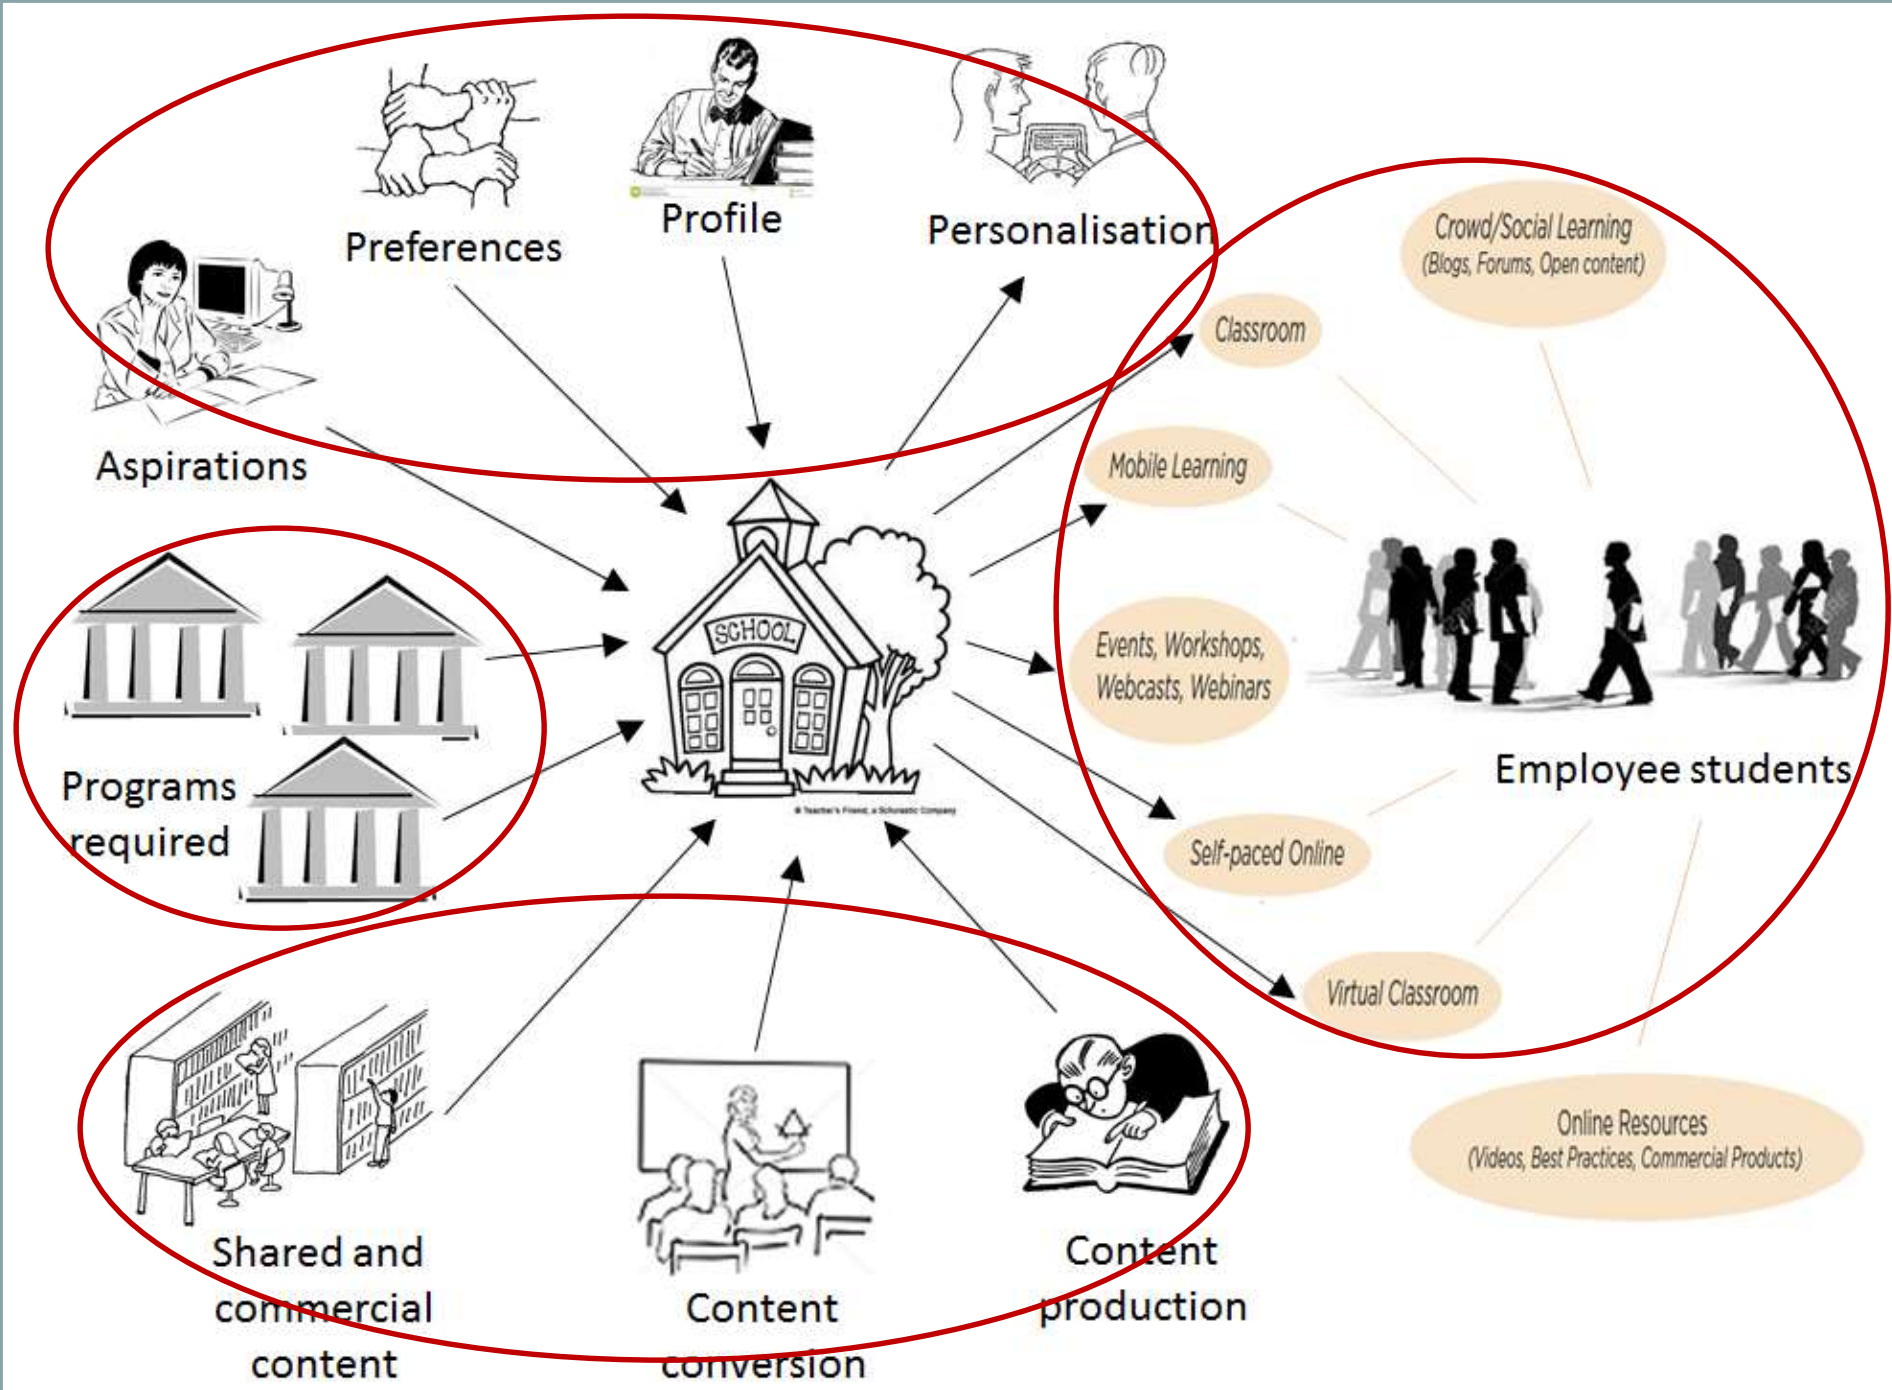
Preferences

Profile

Personalisation

Aspirations

Crowd/Social Learning
(Blogs, Forums, Open content)

Classroom

Mobile Learning

SCHOOL

Programs required

Events, Workshops, Webcasts, Webinars

Employee students

Self-paced Online

Virtual Classroom

Online Resources
(Videos, Best Practices, Commercial Products)

Shared and commercial content

Content conversion

Content production